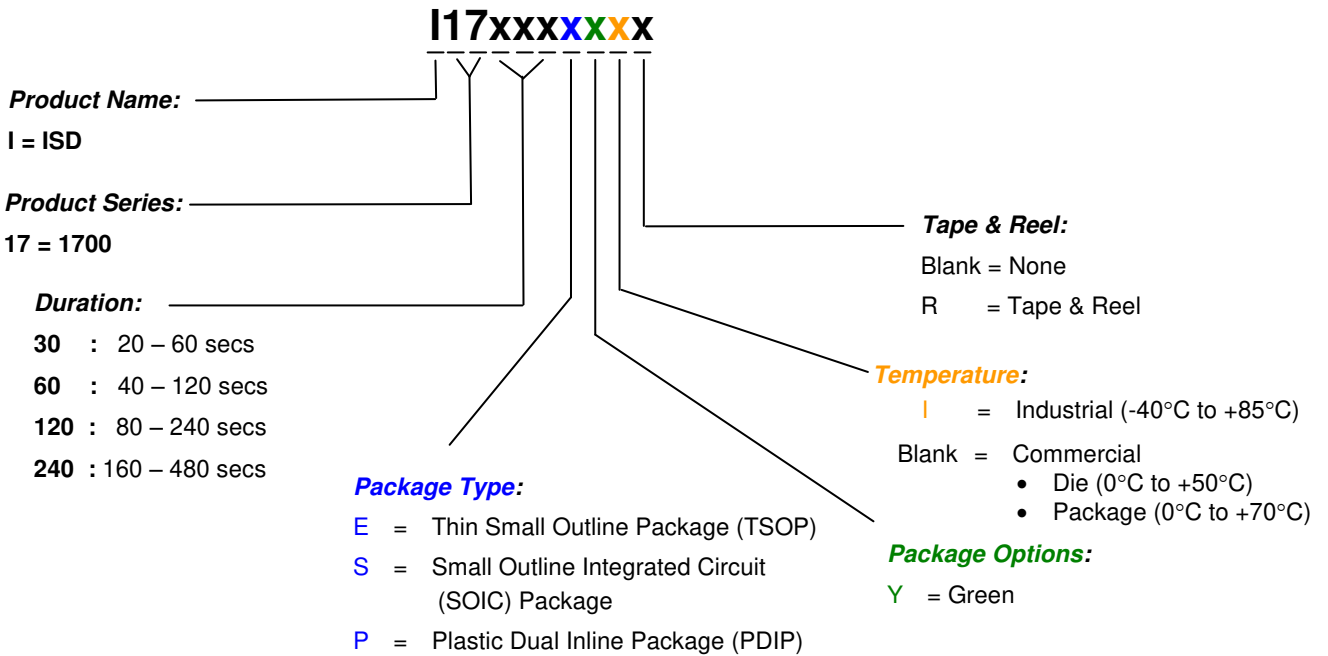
I17xxxxxxx

Product Name:
I = ISD

Product Series:
17 = 1700

Duration:
30 : 20 – 60 secs
60 : 40 – 120 secs
120 : 80 – 240 secs
240 : 160 – 480 secs

Package Type:
E = Thin Small Outline Package (TSOP)
S = Small Outline Integrated Circuit (SOIC) Package
P = Plastic Dual Inline Package (PDIP)

Tape & Reel:
Blank = None
R = Tape & Reel

Temperature:
I = Industrial (-40°C to +85°C)
Blank = Commercial
• Die (0°C to +50°C)
• Package (0°C to +70°C)

Package Options:
Y = Green